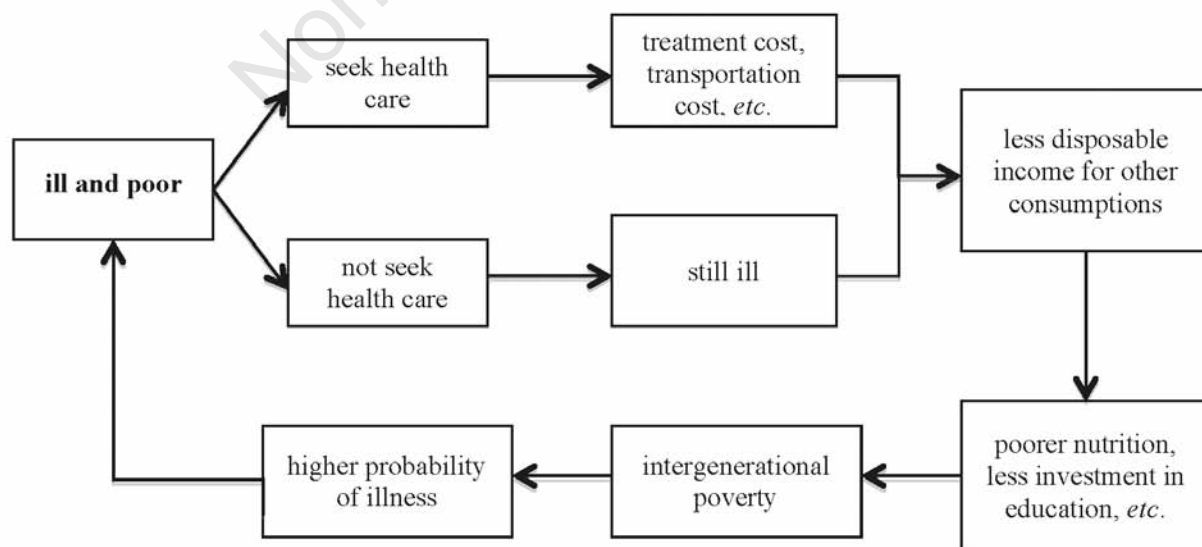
ill and poor

seek health care

treatment cost, transportation cost, *etc*.

not seek health care

still ill

less disposable income for other consumptions

poorer nutrition, less investment in education, *etc*.

intergenerational poverty

higher probability of illness